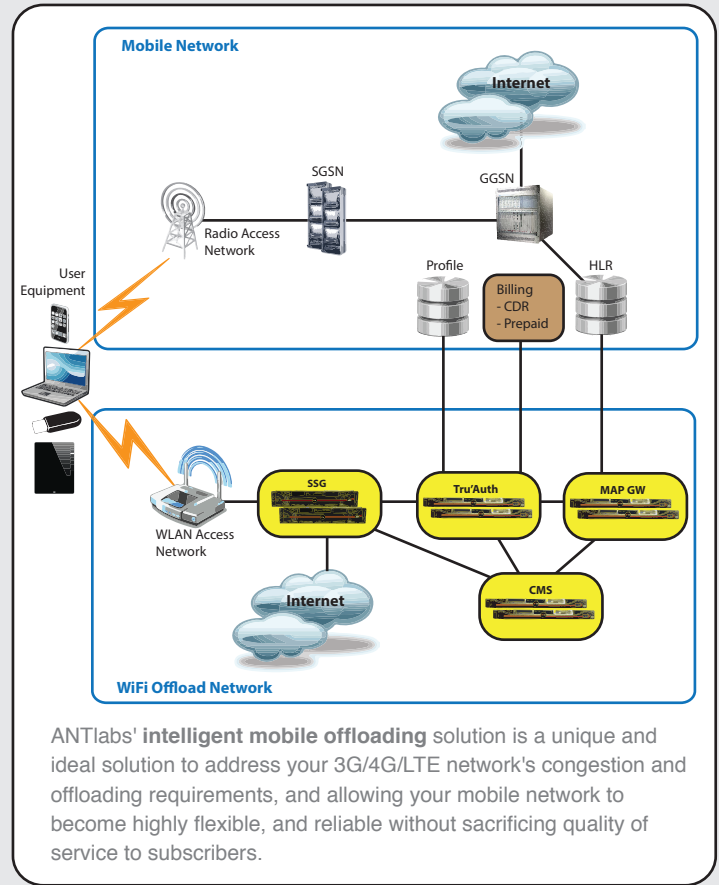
Mobile Network

Internet

SGSN

GGSN

Radio Access Network

User Equipment

Profile

Billing
- CDR
- Prepaid

HLR

WLAN Access Network

SSG

Tru'Auth

MAP GW

CMS

Internet

WiFi Offload Network

ANTlabs' **intelligent mobile offloading** solution is a unique and ideal solution to address your 3G/4G/LTE network's congestion and offloading requirements, and allowing your mobile network to become highly flexible, and reliable without sacrificing quality of service to subscribers.